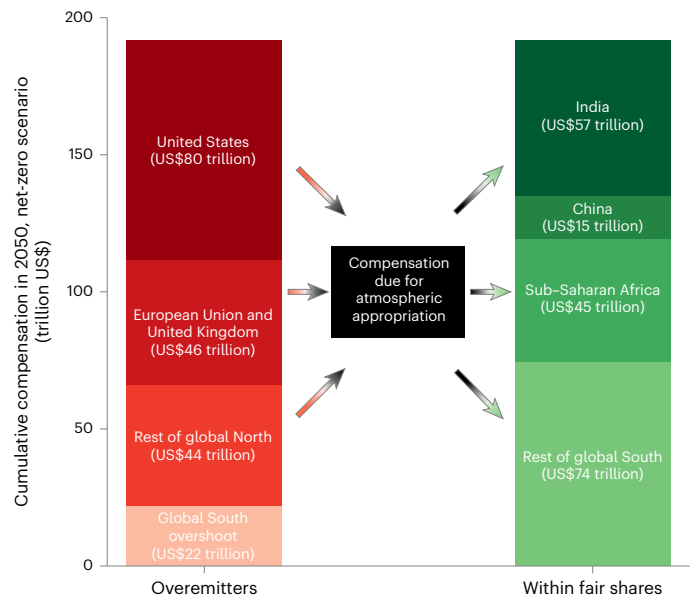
Cumulative compensation in 2050, net-zero scenario (trillion US$)

200
150
100
50
0

United States (US$80 trillion)
European Union and United Kingdom (US$46 trillion)
Rest of global North (US$44 trillion)
Global South overshoot (US$22 trillion)

Compensation due for atmospheric appropriation

India (US$57 trillion)
China (US$15 trillion)
Sub-Saharan Africa (US$45 trillion)
Rest of global South (US$74 trillion)

Overemitters

Within fair shares